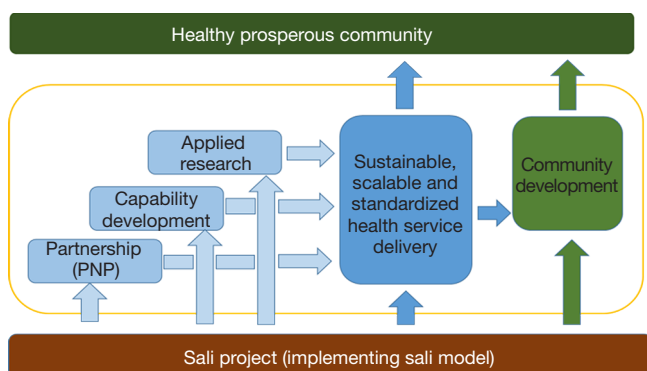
Healthy prosperous community

Applied research

Capability development

Partnership (PNP)

Sustainable, scalable and standardized health service delivery

Community development

Sali project (implementing sali model)